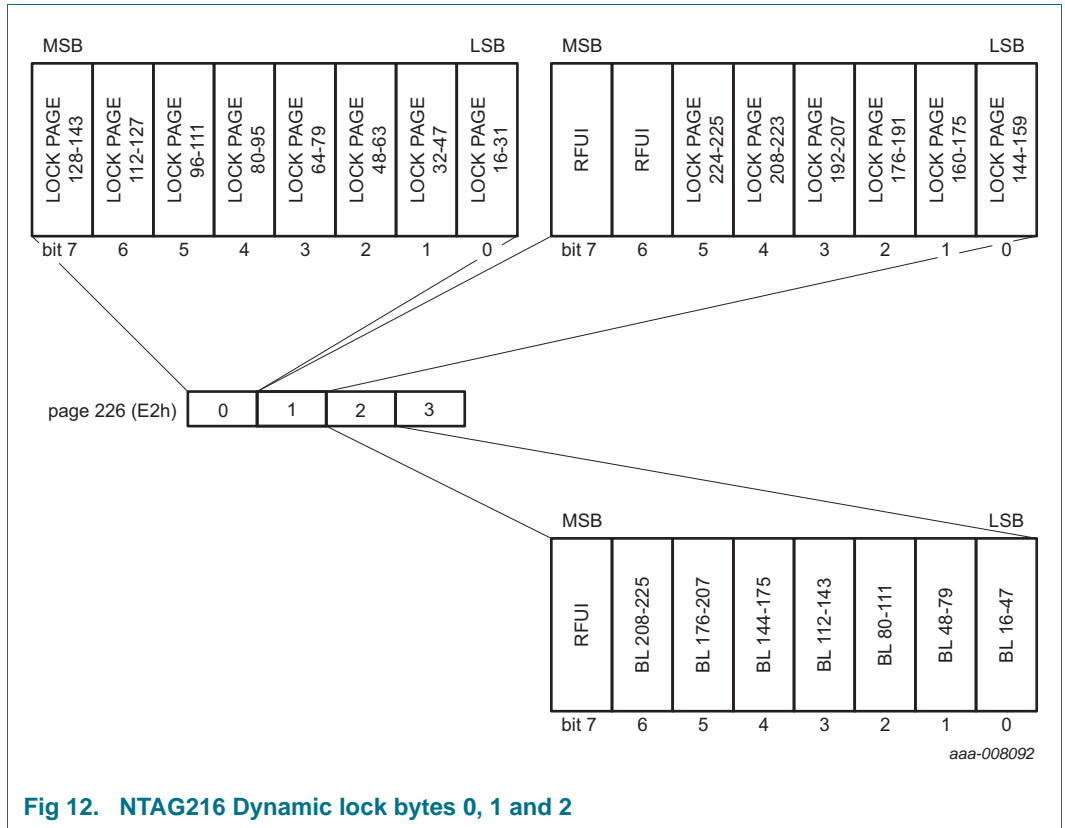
MSB LSB

| LOCK PAGE 128-143 | LOCK PAGE 112-127 | LOCK PAGE 96-111 | LOCK PAGE 80-95 | LOCK PAGE 64-79 | LOCK PAGE 48-63 | LOCK PAGE 32-47 | LOCK PAGE 16-31 |
|---|---|---|---|---|---|---|---|
| bit 7 | 6 | 5 | 4 | 3 | 2 | 1 | 0 |

MSB LSB

| RFUI | RFUI | LOCK PAGE 224-225 | LOCK PAGE 208-223 | LOCK PAGE 192-207 | LOCK PAGE 176-191 | LOCK PAGE 160-175 | LOCK PAGE 144-159 |
|---|---|---|---|---|---|---|---|
| bit 7 | 6 | 5 | 4 | 3 | 2 | 1 | 0 |

page 226 (E2h)

| 0 | 1 | 2 | 3 |
|---|---|---|---|

MSB LSB

| RFUI | BL 208-225 | BL 176-207 | BL 144-175 | BL 112-143 | BL 80-111 | BL 48-79 | BL 16-47 |
|---|---|---|---|---|---|---|---|
| bit 7 | 6 | 5 | 4 | 3 | 2 | 1 | 0 |

aaa-008092

Fig 12. NTAG216 Dynamic lock bytes 0, 1 and 2